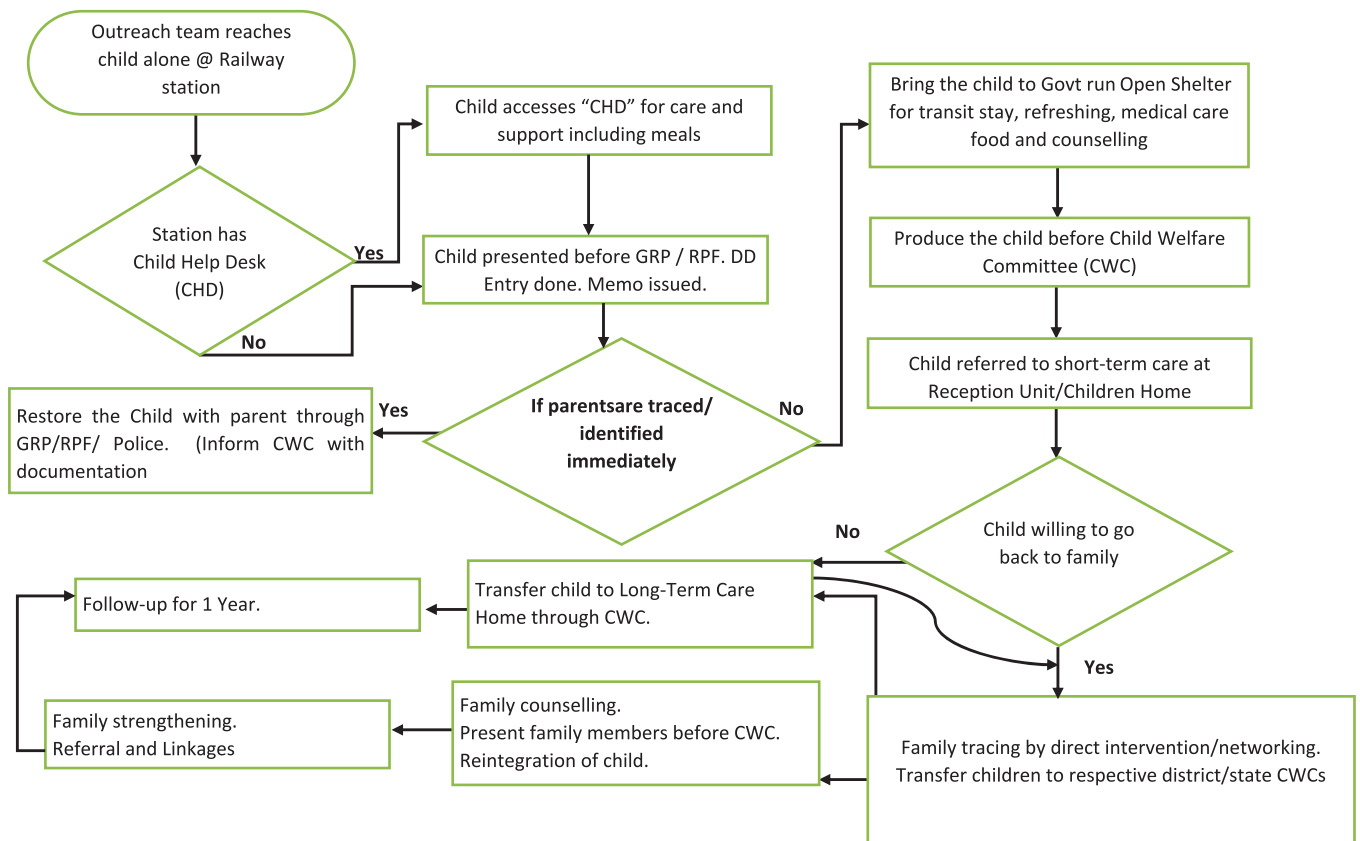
Outreach team reaches child alone @ Railway station

Station has Child Help Desk (CHD)

Yes

No

Child accesses “CHD” for care and support including meals

Child presented before GRP / RPF. DD Entry done. Memo issued.

If parentsare traced/ identified immediately

Yes

Restore the Child with parent through GRP/RPF/ Police. (Inform CWC with documentation

No

Bring the child to Govt run Open Shelter for transit stay, refreshing, medical care food and counselling

Produce the child before Child Welfare Committee (CWC)

Child referred to short-term care at Reception Unit/Children Home

Child willing to go back to family

No

Yes

Transfer child to Long-Term Care Home through CWC.

Follow-up for 1 Year.

Family strengthening. Referral and Linkages

Family counselling. Present family members before CWC. Reintegration of child.

Family tracing by direct intervention/networking. Transfer children to respective district/state CWCs